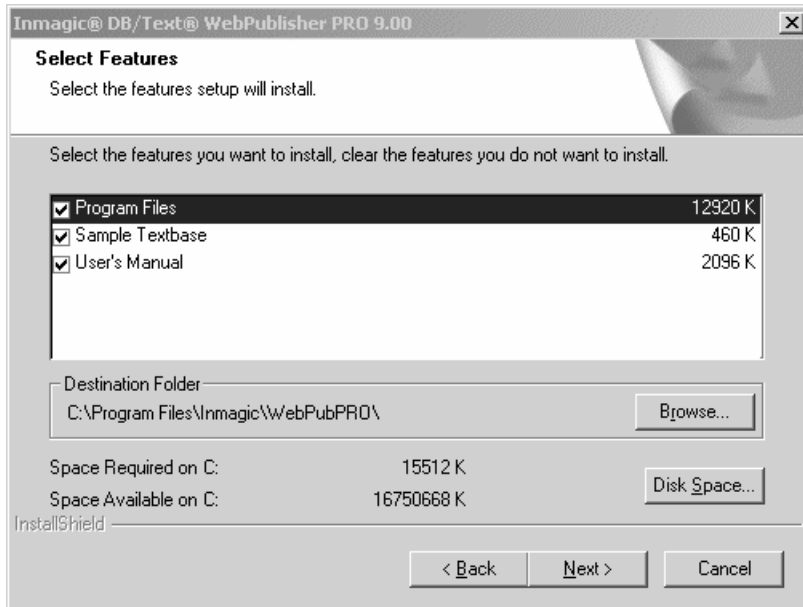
Inmagic® DB/Text® WebPublisher PRO 9.00

Select Features

Select the features setup will install.

Select the features you want to install, clear the features you do not want to install.

| Program Files | 12920 K |
|---|---|
| Sample Textbase | 460 K |
| User's Manual | 2096 K |

Destination Folder

C:\Program Files\Inmagic\WebPubPRO\

Browse...

Space Required on C: 15512 K

Space Available on C: 16750668 K

Disk Space...

InstallShield

< Back

Next >

Cancel